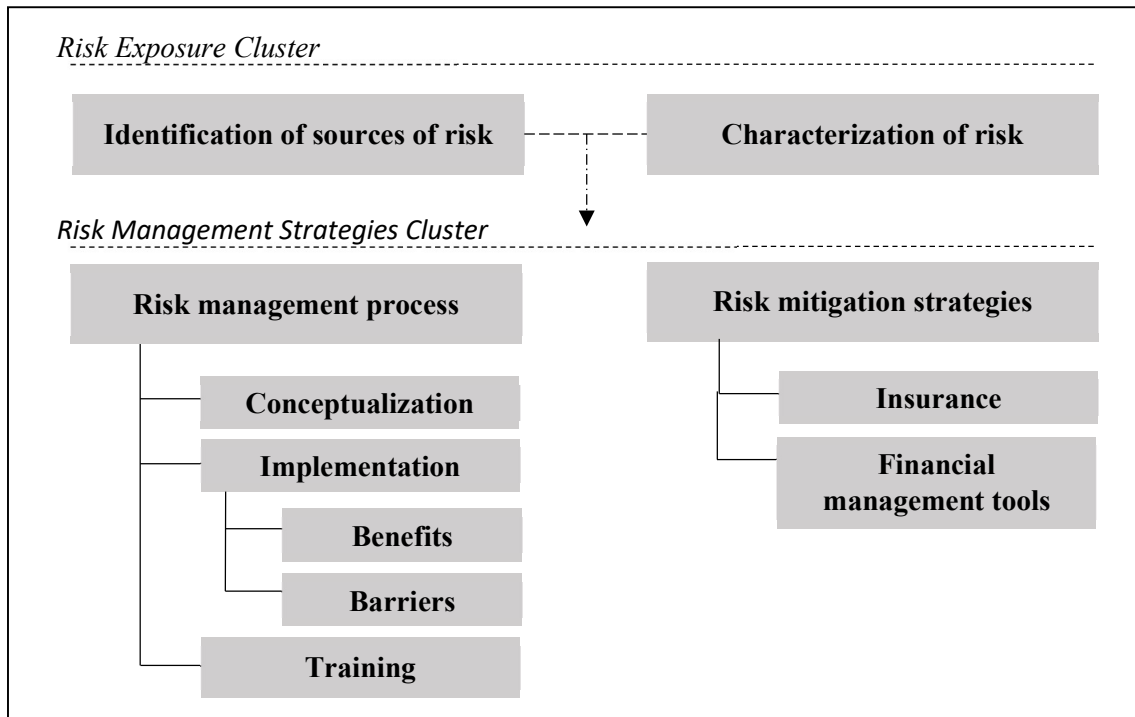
Risk Exposure Cluster

Identification of sources of risk

Characterization of risk

Risk Management Strategies Cluster

Risk management process

Conceptualization

Implementation

Benefits

Barriers

Training

Risk mitigation strategies

Insurance

Financial management tools